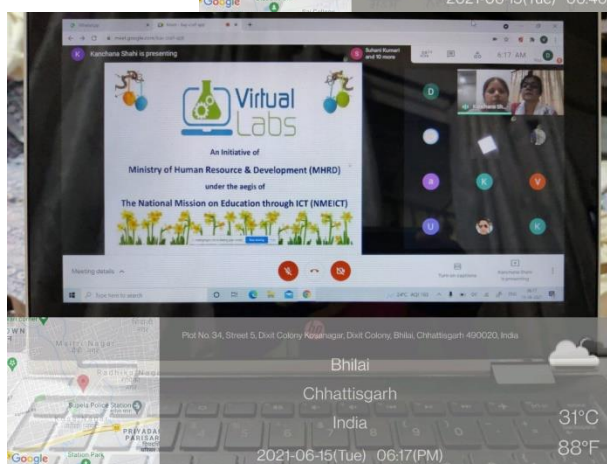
Google

2021-06-15(Tue) 06:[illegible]

meet.google.com

Kanchana Shahi is presenting

Soham Kumari and 10 more

6:17 AM

Virtual Labs

An Initiative of

Ministry of Human Resource & Development (MHRD)

under the aegis of

The National Mission on Education through ICT (NMEICT)

D

a

K

V

U

K

Meeting details

Turn on captions

Kanchana Shahi is presenting

Type here to search

Plot No. 34, Street 5, Dixit Colony Kasarnagar, Dixit Colony, Bhilai, Chhattisgarh 490020, India

Bhilai

Chhattisgarh

India

31°C

88°F

2021-06-15(Tue) 06:17(PM)

Google